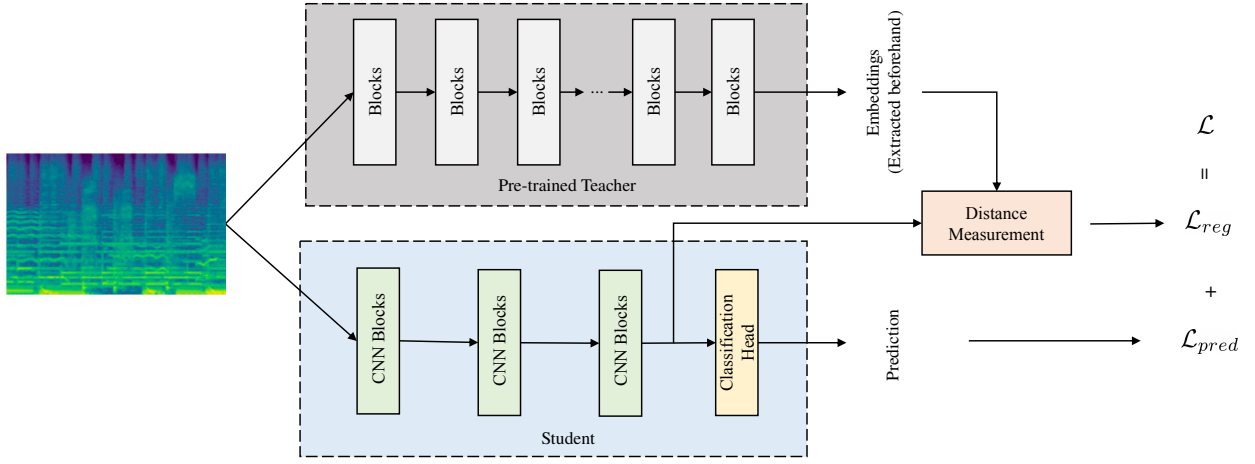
Blocks

Blocks

Blocks

...

Blocks

Blocks

Pre-trained Teacher

Embeddings (Extracted beforehand)

$\mathcal{L}$

=

Distance Measurement

$\mathcal{L}_{reg}$

+

CNN Blocks

CNN Blocks

CNN Blocks

Classification Head

Prediction

$\mathcal{L}_{pred}$

Student